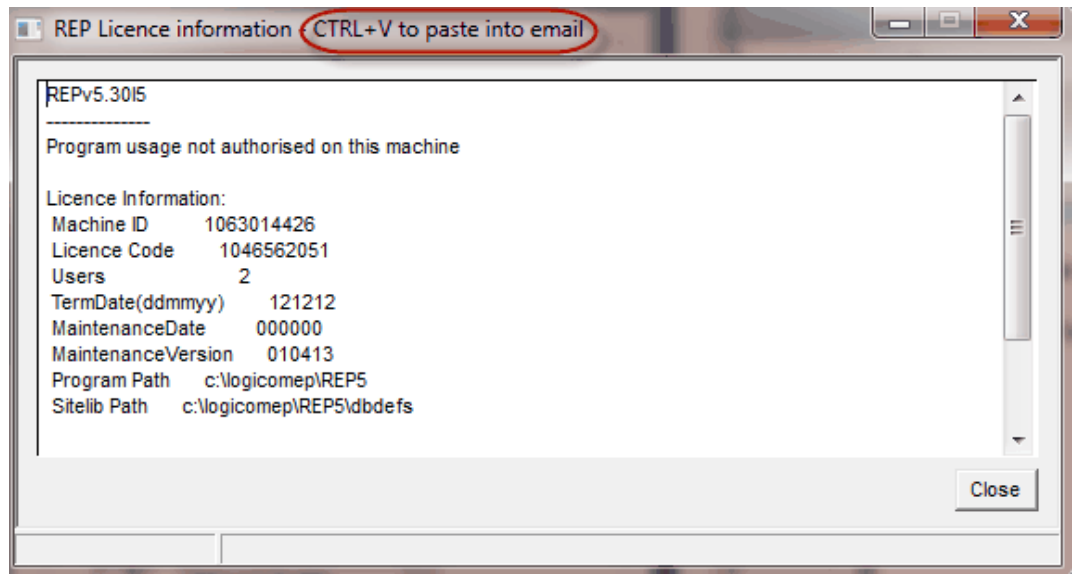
REP Licence information - CTRL+V to paste into email

REPv5.30I5
---------------
Program usage not authorised on this machine

Licence Information:
Machine ID 1063014426
Licence Code 1046562051
Users 2
TermDate(ddmmyy) 121212
MaintenanceDate 000000
MaintenanceVersion 010413
Program Path c:\logicomep\REP5
Sitelib Path c:\logicomep\REP5\dbdefs

Close